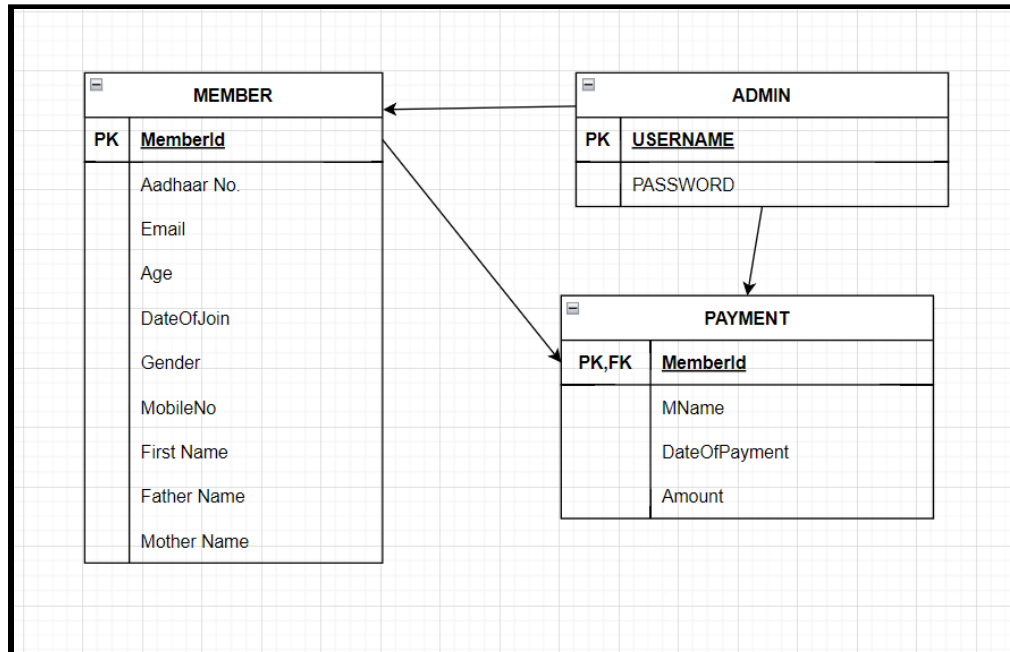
MEMBER

| PK | MemberId |
|---|---|
| | Aadhaar No. |
| | Email |
| | Age |
| | DateOfJoin |
| | Gender |
| | MobileNo |
| | First Name |
| | Father Name |
| | Mother Name |

ADMIN

| PK | USERNAME |
|---|---|
| | PASSWORD |

PAYMENT

| PK,FK | MemberId |
|---|---|
| | MName |
| | DateOfPayment |
| | Amount |